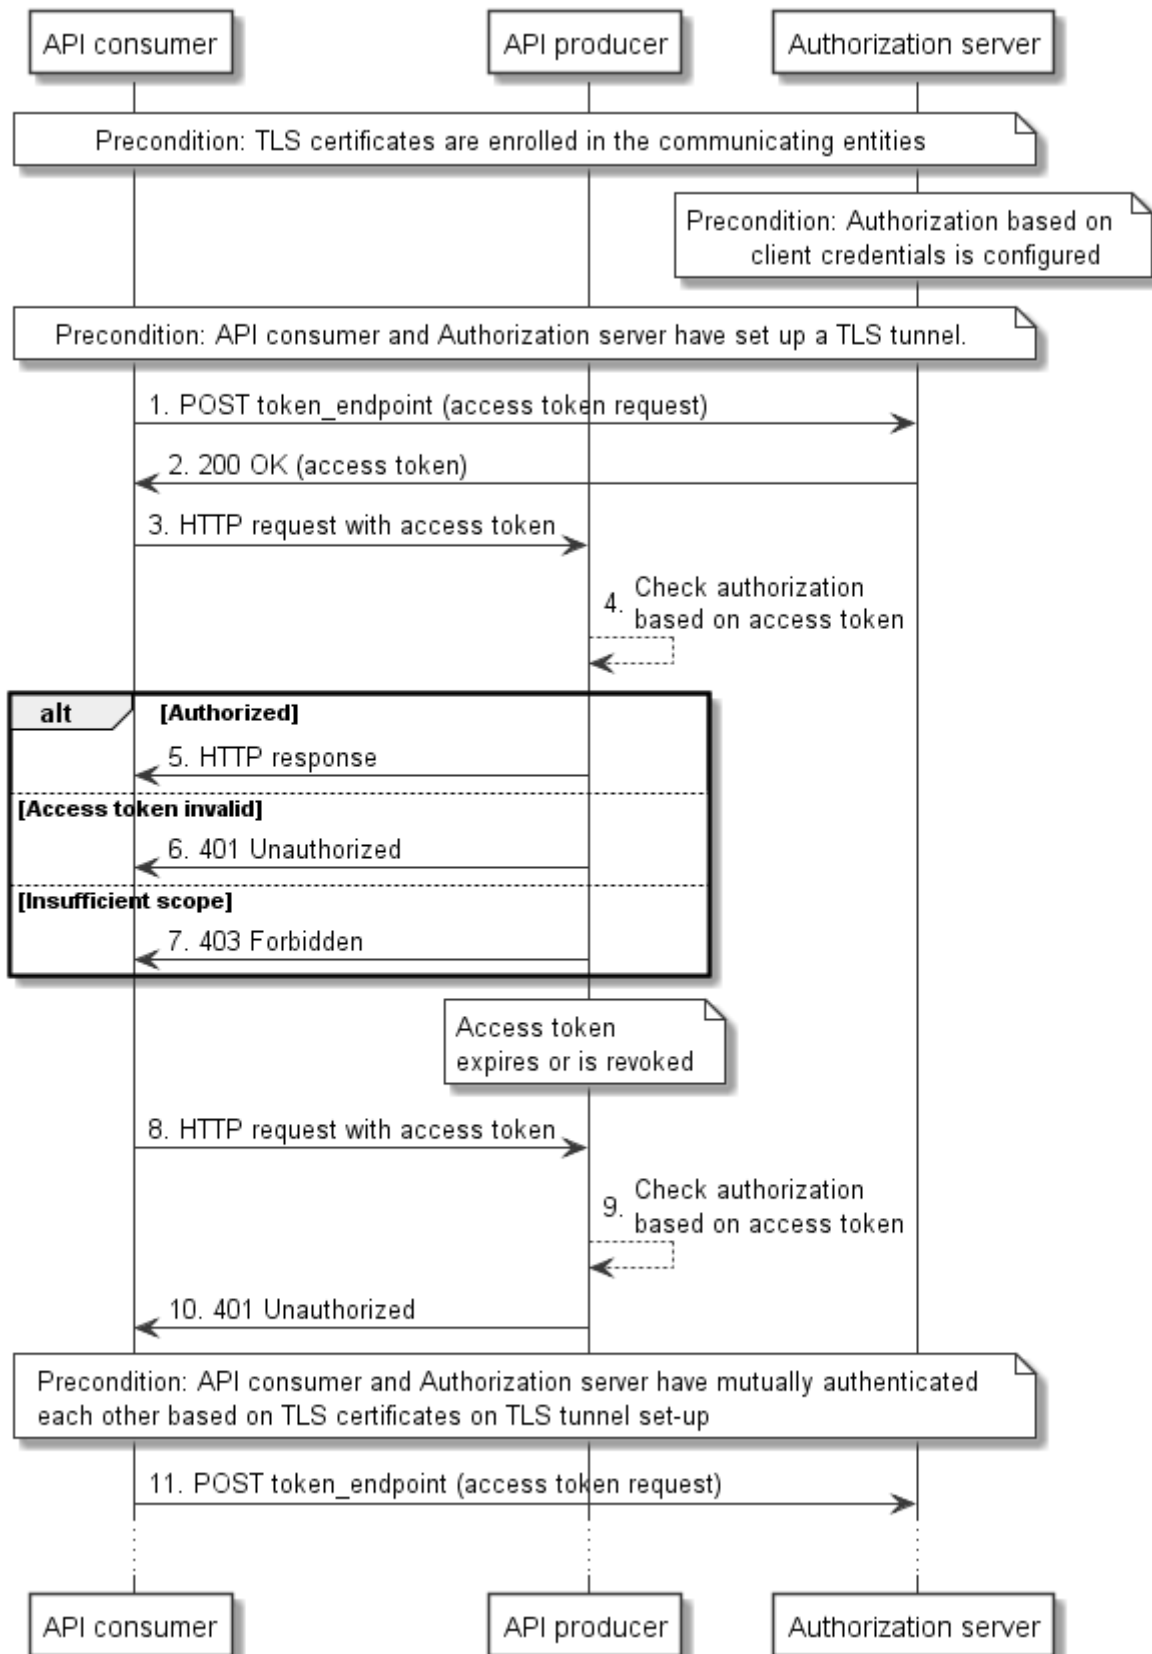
API consumer

API producer

Authorization server

Precondition: TLS certificates are enrolled in the communicating entities

Precondition: Authorization based on client credentials is configured

Precondition: API consumer and Authorization server have set up a TLS tunnel.

1. POST token_endpoint (access token request)

2. 200 OK (access token)

3. HTTP request with access token

4. Check authorization based on access token

alt [Authorized]

5. HTTP response

[Access token invalid]

6. 401 Unauthorized

[Insufficient scope]

7. 403 Forbidden

Access token expires or is revoked

8. HTTP request with access token

9. Check authorization based on access token

10. 401 Unauthorized

Precondition: API consumer and Authorization server have mutually authenticated each other based on TLS certificates on TLS tunnel set-up

11. POST token_endpoint (access token request)

API consumer

API producer

Authorization server